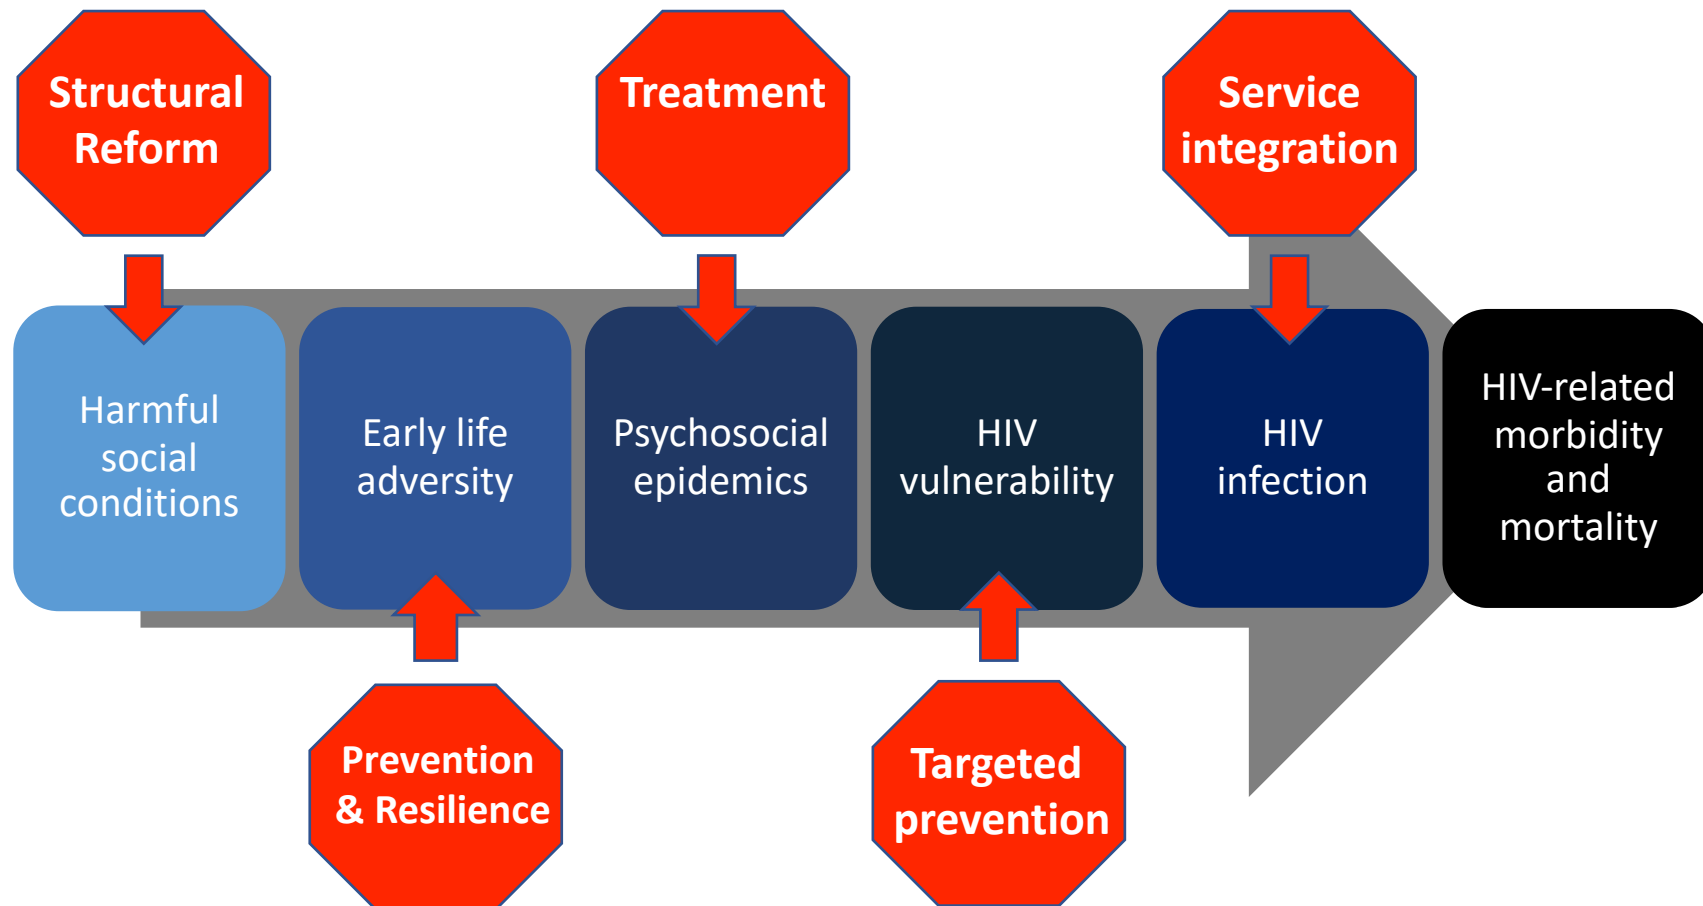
Structural Reform

Treatment

Service integration

Harmful social conditions

Early life adversity

Psychosocial epidemics

HIV vulnerability

HIV infection

HIV-related morbidity and mortality

Prevention & Resilience

Targeted prevention